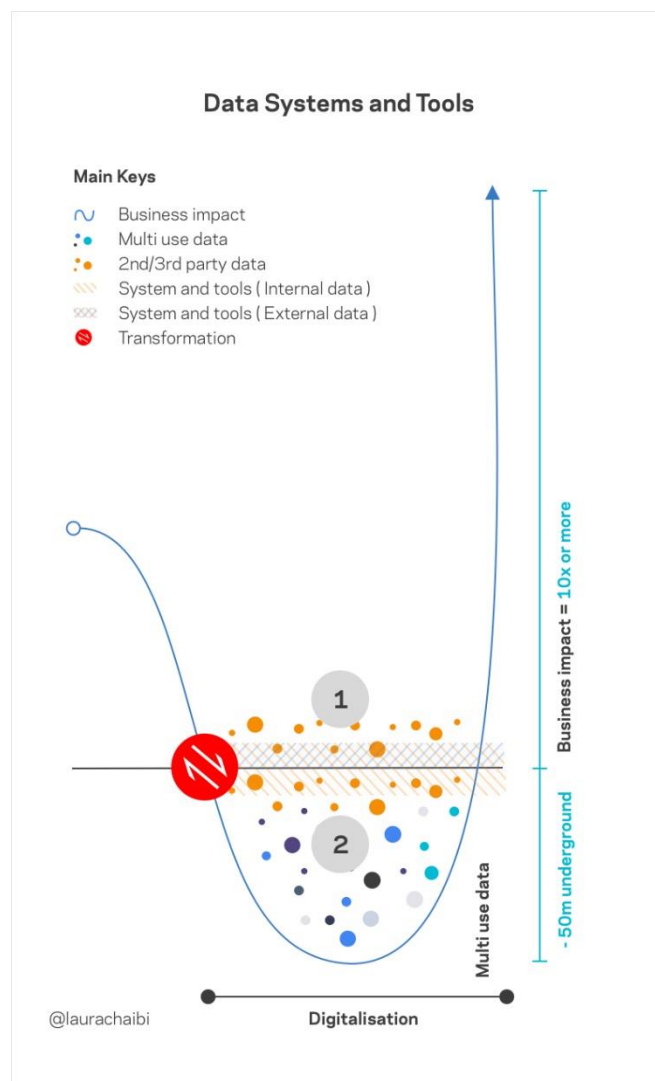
Data Systems and Tools

Main Keys

Business impact
Multi use data
2nd/3rd party data
System and tools ( Internal data )
System and tools ( External data )
Transformation

1

2

Multi use data

Business impact = 10x or more

- 50m underground

@laurachaibi

Digitalisation